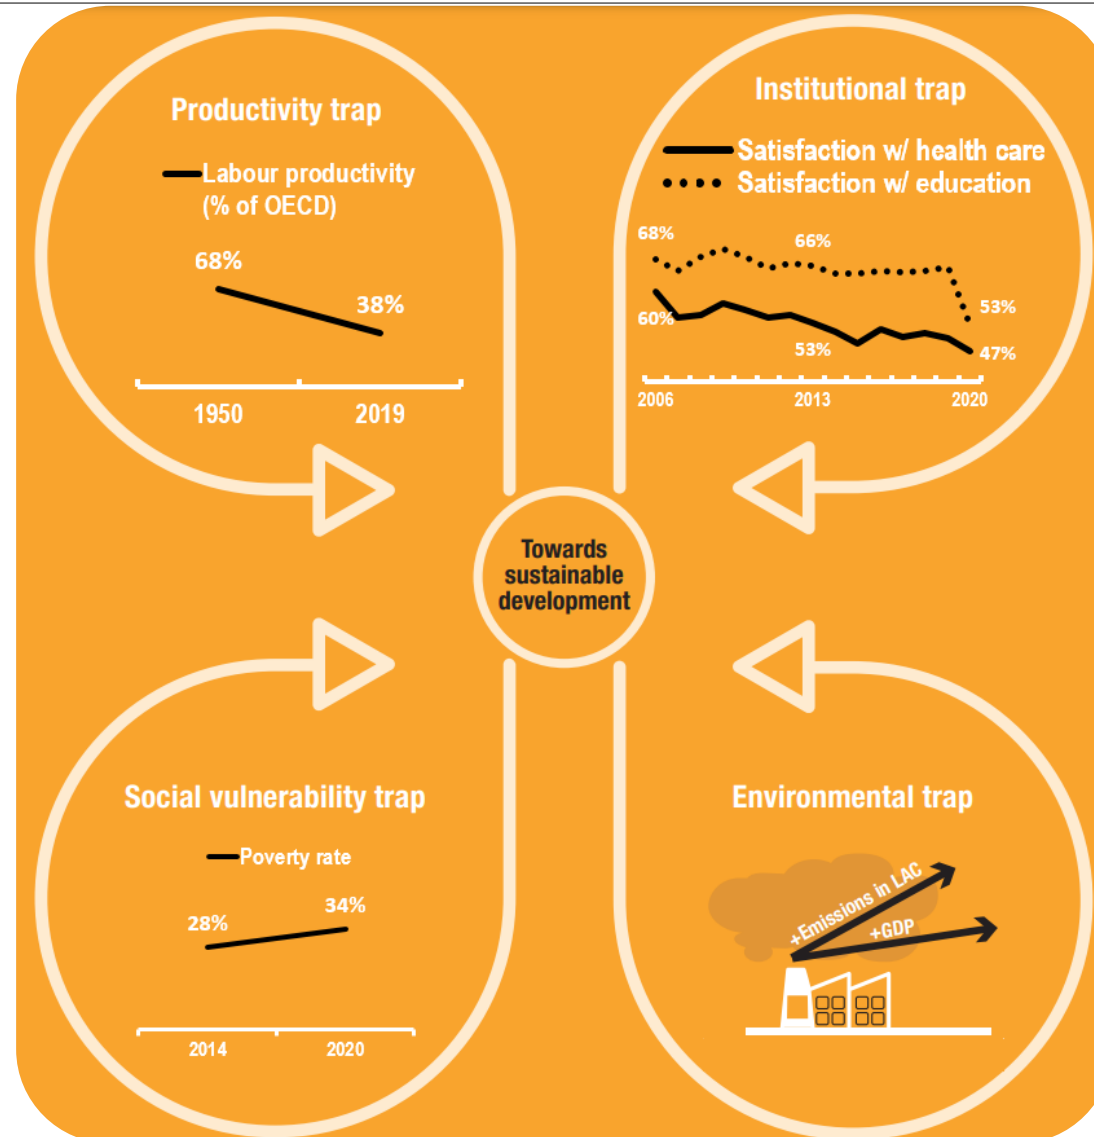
Productivity trap

Labour productivity (% of OECD)

68%

38%

1950

2019

Institutional trap

Satisfaction w/ health care

Satisfaction w/ education

68%

66%

53%

60%

53%

47%

2006

2013

2020

Towards sustainable development

Social vulnerability trap

Poverty rate

28%

34%

2014

2020

Environmental trap

+Emissions in LAC

+GDP